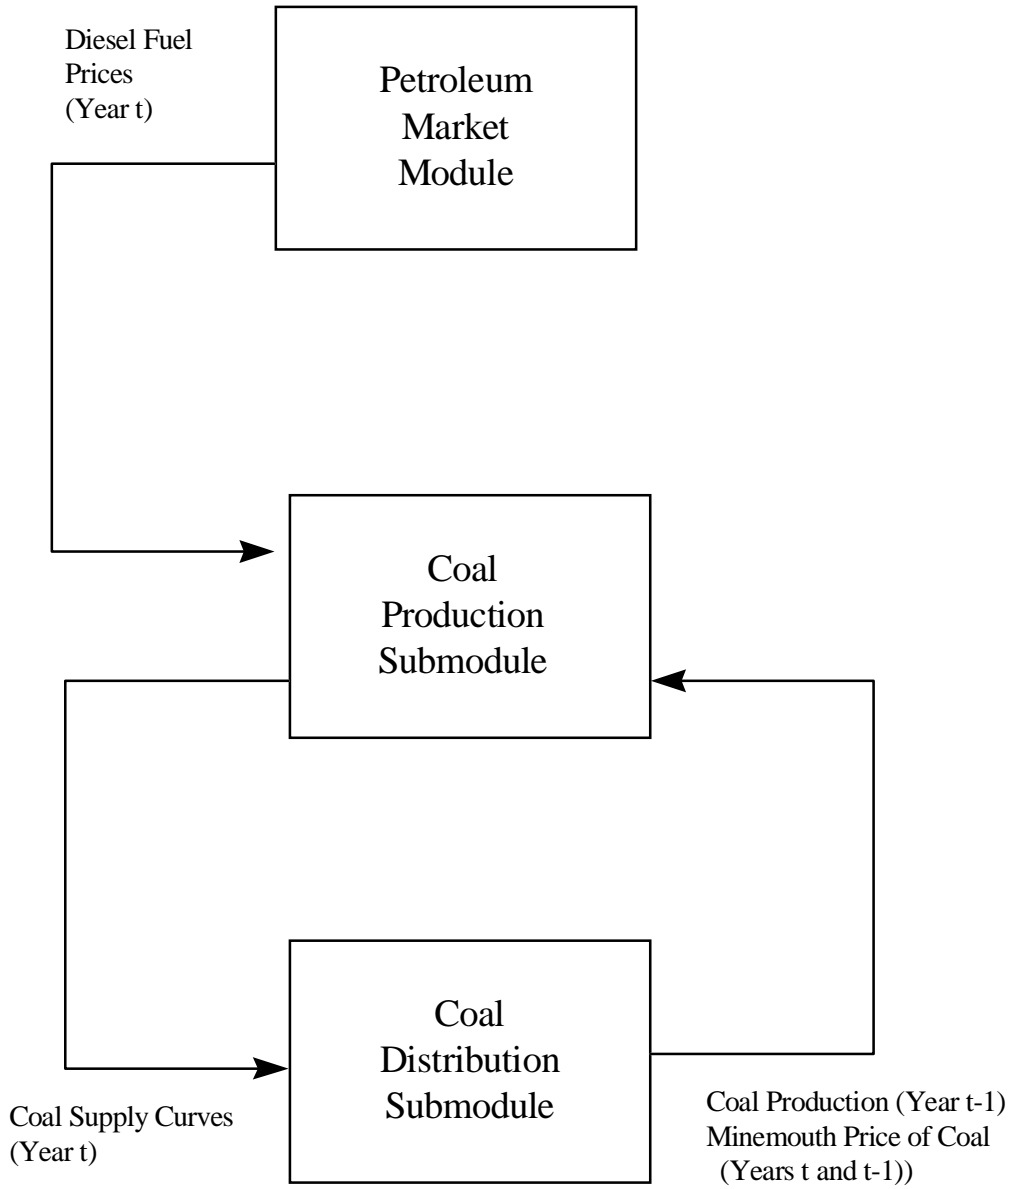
Diesel Fuel Prices (Year t)

Petroleum Market Module

Coal Production Submodule

Coal Distribution Submodule

Coal Supply Curves (Year t)

Coal Production (Year t-1)
Minemouth Price of Coal (Years t and t-1))